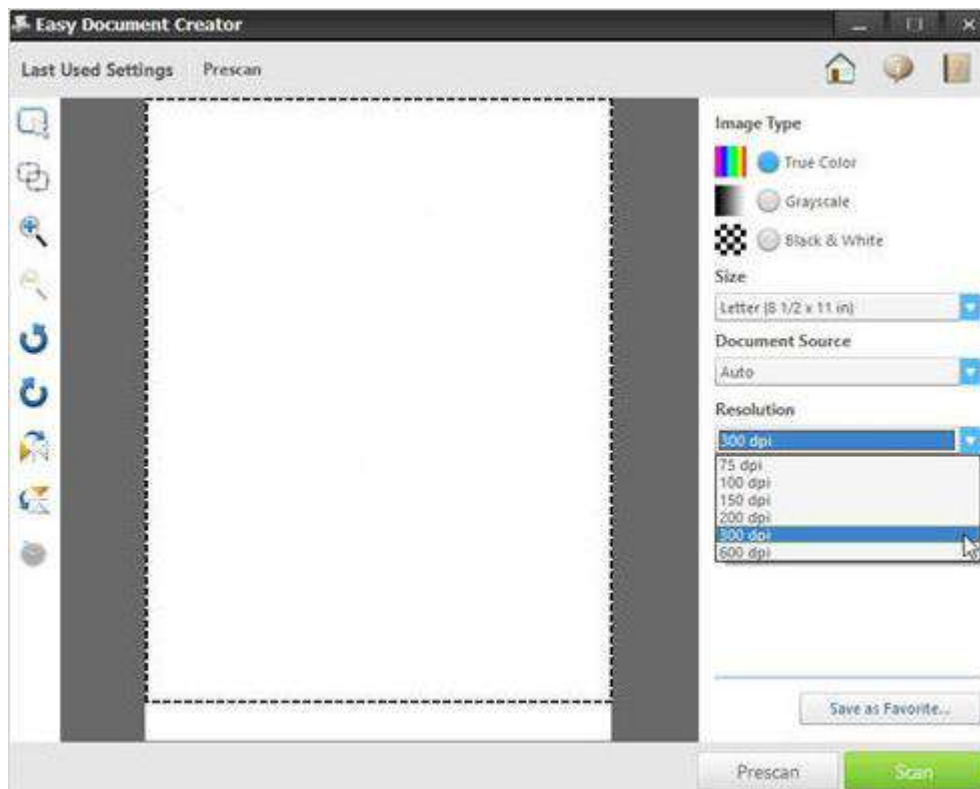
Easy Document Creator

Last Used Settings Prescan

Image Type

True Color

Grayscale

Black & White

Size

Letter (8 1/2 x 11 in)

Document Source

Auto

Resolution

300 dpi

75 dpi
100 dpi
150 dpi
200 dpi
300 dpi
600 dpi

Save as Favorite...

Prescan

Scan